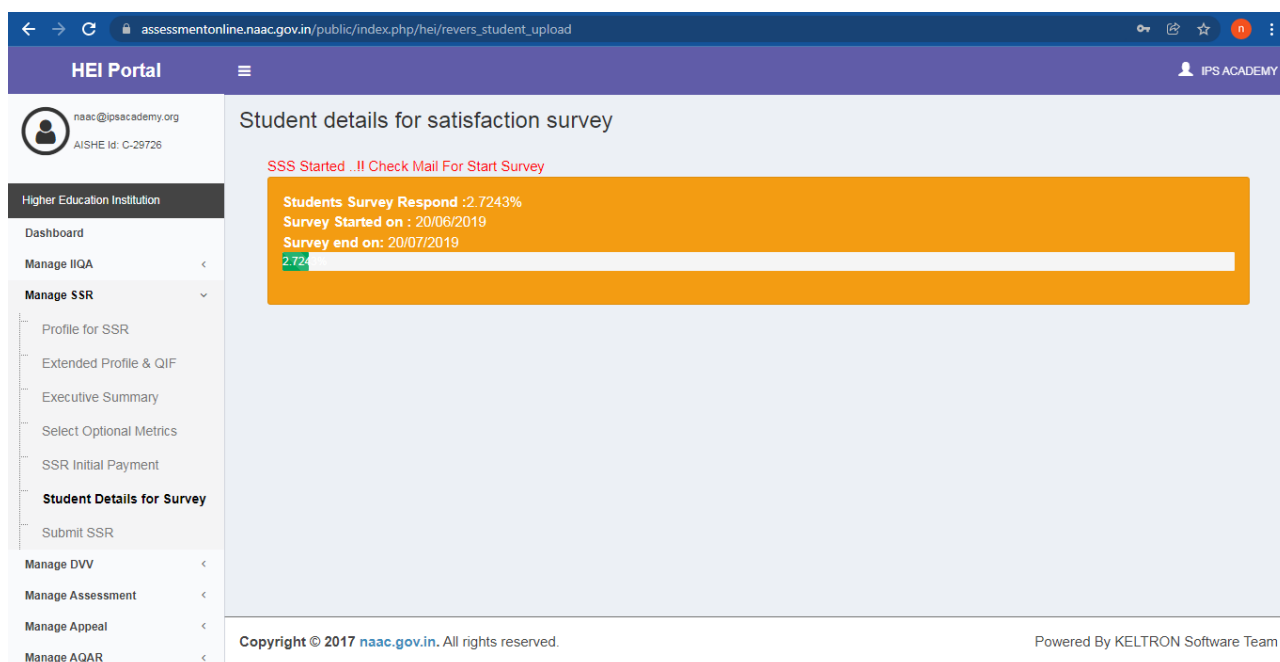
assessmentonline.naac.gov.in/public/index.php/hei/revers_student_upload

n

HEI Portal

IPS ACADEMY

naac@ipsacademy.org
AISHE Id: C-29726

Higher Education Institution

Dashboard

Manage IIQA

Manage SSR

Profile for SSR

Extended Profile & QIF

Executive Summary

Select Optional Metrics

SSR Initial Payment

Student Details for Survey

Submit SSR

Manage DVV

Manage Assessment

Manage Appeal

Manage AQAR

Student details for satisfaction survey

SSS Started ..!! Check Mail For Start Survey

Students Survey Respond :2.7243%
Survey Started on : 20/06/2019
Survey end on: 20/07/2019

2.724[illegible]

Copyright © 2017 naac.gov.in. All rights reserved.

Powered By KELTRON Software Team